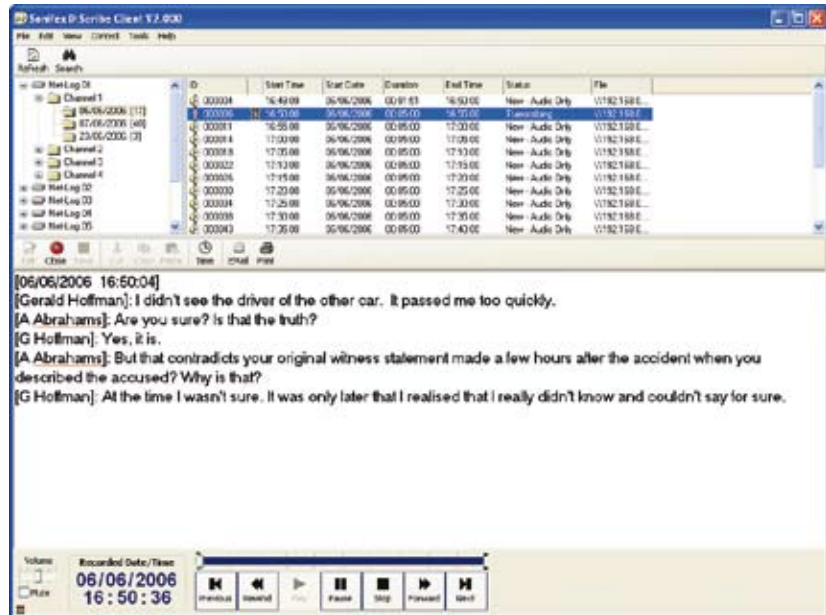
Senfex D-Scribe Client V2.000

File Edit View Connect Tools Help

Refresh Search

NetLog 01
Channel 1
06/06/2006 [17]
07/06/2006 [48]
23/06/2006 [3]
Channel 2
Channel 3
Channel 4
NetLog 02
NetLog 03
NetLog 04
NetLog 05

| ID | Start Time | Start Date | Duration | End Time | Status | File |
|---|---|---|---|---|---|---|
| 000004 | 16:49:09 | 06/06/2006 | 00:01:51 | 16:50:00 | New - Audio Only | \\192.168.0... |
| 000006 | 16:50:00 | 06/06/2006 | 00:05:00 | 16:55:00 | Transcribing | \\192.168.0... |
| 000011 | 16:55:00 | 06/06/2006 | 00:05:00 | 17:00:00 | New - Audio Only | \\192.168.0... |
| 000014 | 17:00:00 | 06/06/2006 | 00:05:00 | 17:05:00 | New - Audio Only | \\192.168.0... |
| 000018 | 17:05:00 | 06/06/2006 | 00:05:00 | 17:10:00 | New - Audio Only | \\192.168.0... |
| 000022 | 17:10:00 | 06/06/2006 | 00:05:00 | 17:15:00 | New - Audio Only | \\192.168.0... |
| 000026 | 17:15:00 | 06/06/2006 | 00:05:00 | 17:20:00 | New - Audio Only | \\192.168.0... |
| 000030 | 17:20:00 | 06/06/2006 | 00:05:00 | 17:25:00 | New - Audio Only | \\192.168.0... |
| 000034 | 17:25:00 | 06/06/2006 | 00:05:00 | 17:30:00 | New - Audio Only | \\192.168.0... |
| 000038 | 17:30:00 | 06/06/2006 | 00:05:00 | 17:35:00 | New - Audio Only | \\192.168.0... |
| 000043 | 17:35:00 | 06/06/2006 | 00:05:00 | 17:40:00 | New - Audio Only | \\192.168.0... |

Edit Close Save Cut Copy Paste Time Email Print

[06/06/2006 16:50:04]
[Gerald Hoffman]: I didn't see the driver of the other car. It passed me too quickly.
[A Abrahams]: Are you sure? Is that the truth?
[G Hoffman]: Yes, it is.
[A Abrahams]: But that contradicts your original witness statement made a few hours after the accident when you described the accused? Why is that?
[G Hoffman]: At the time I wasn't sure. It was only later that I realised that I really didn't know and couldn't say for sure.

Volume
Mute
Recorded Date/Time
06/06/2006
16 : 50 : 36

Previous Rewind Play Pause Stop Forward Next